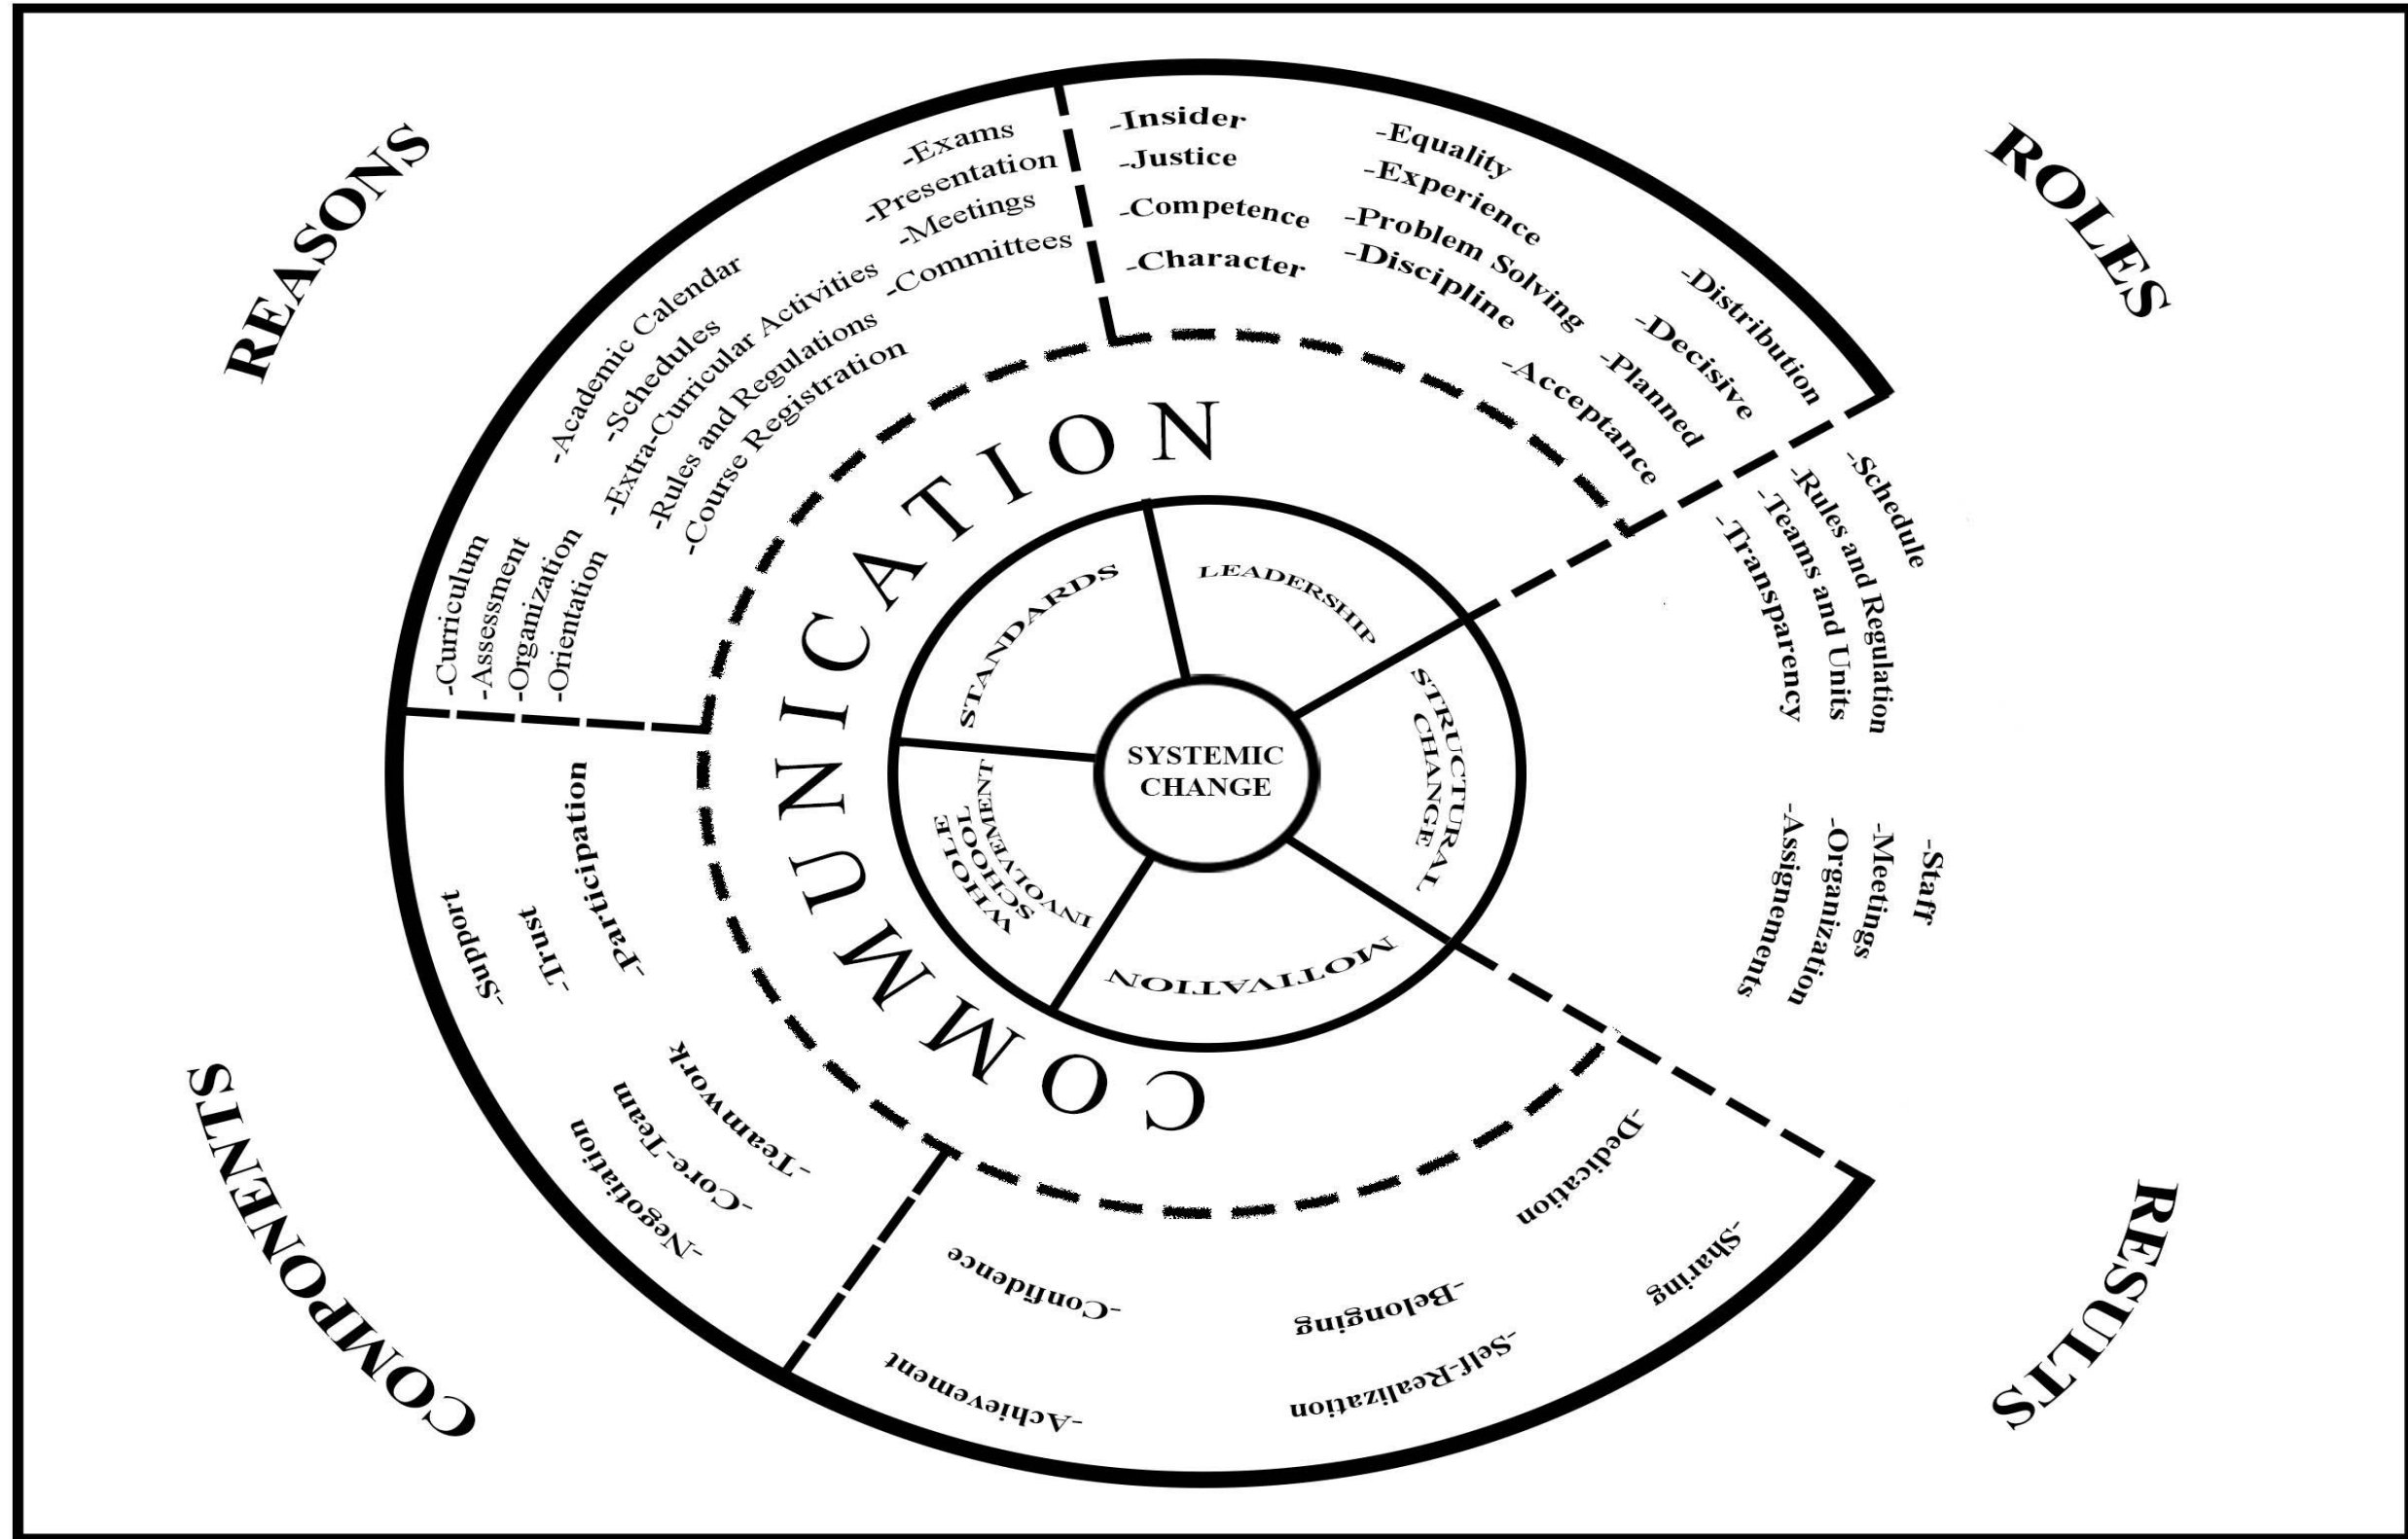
REASONS

-Exams
-Presentation
-Meetings
-Committees
-Academic Calendar
-Schedules
-Extra-Curricular Activities
-Rules and Regulations
-Course Registration
-Curriculum
-Assessment
-Organization
-Orientation

ROLES

-Insider
-Justice
-Competence
-Character
-Equality
-Experience
-Problem Solving
-Discipline
-Distribution
-Decisive
-Planned
-Acceptance

-Schedule
-Rules and Regulation
-Teams and Units
-Transparency

-Staff
-Meetings
-Organization
-Assignements

COMMUNICATION

STANDARDS
LEADERSHIP
STRUCTURAL CHANGE
MOTIVATION
WHOLE SCHOOL INVOLVEMENT
SYSTEMIC CHANGE

COMPONENTS

-Participation
-Trust
-Support
-Teamwork
-Core-Team
-Negotiation

RESULTS

-Dedication
-Sharing
-Belonging
-Self-Realization
-Confidence
-Achievement